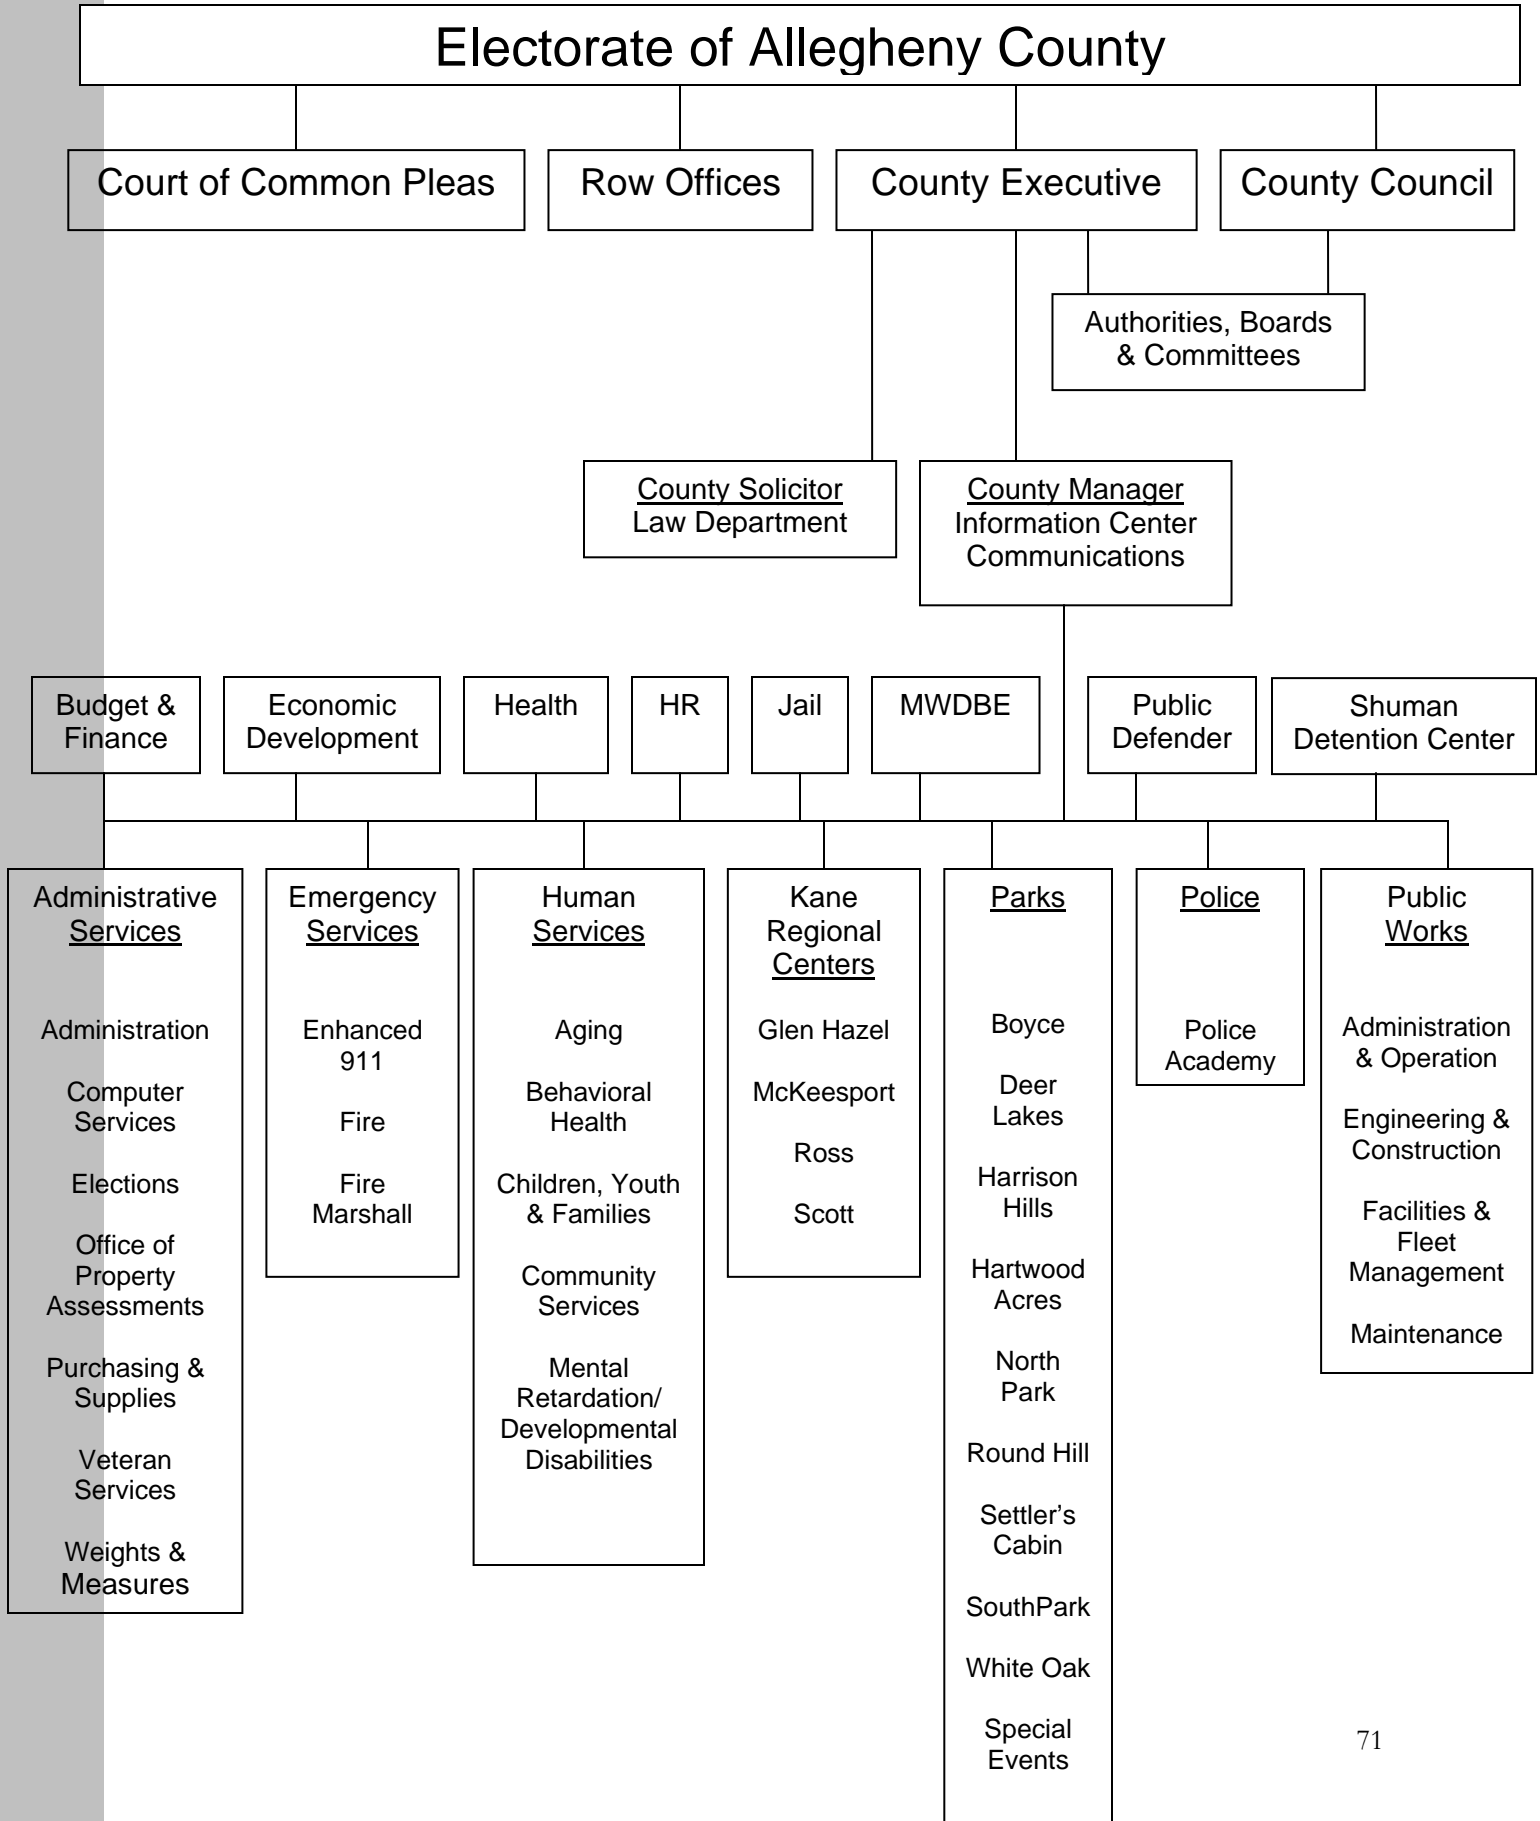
Electorate of Allegheny County

Court of Common Pleas

Row Offices

County Executive

County Council

Authorities, Boards & Committees

County Solicitor
Law Department

County Manager
Information Center
Communications

Budget & Finance

Economic Development

Health

HR

Jail

MWDBE

Public Defender

Shuman Detention Center

Administrative Services

Administration

Computer Services

Elections

Office of Property Assessments

Purchasing & Supplies

Veteran Services

Weights & Measures

Emergency Services

Enhanced 911

Fire

Fire Marshall

Human Services

Aging

Behavioral Health

Children, Youth & Families

Community Services

Mental Retardation/ Developmental Disabilities

Kane Regional Centers

Glen Hazel

McKeesport

Ross

Scott

Parks

Boyce

Deer Lakes

Harrison Hills

Hartwood Acres

North Park

Round Hill

Settler's Cabin

SouthPark

White Oak

Special Events

Police

Police Academy

Public Works

Administration & Operation

Engineering & Construction

Facilities & Fleet Management

Maintenance

71